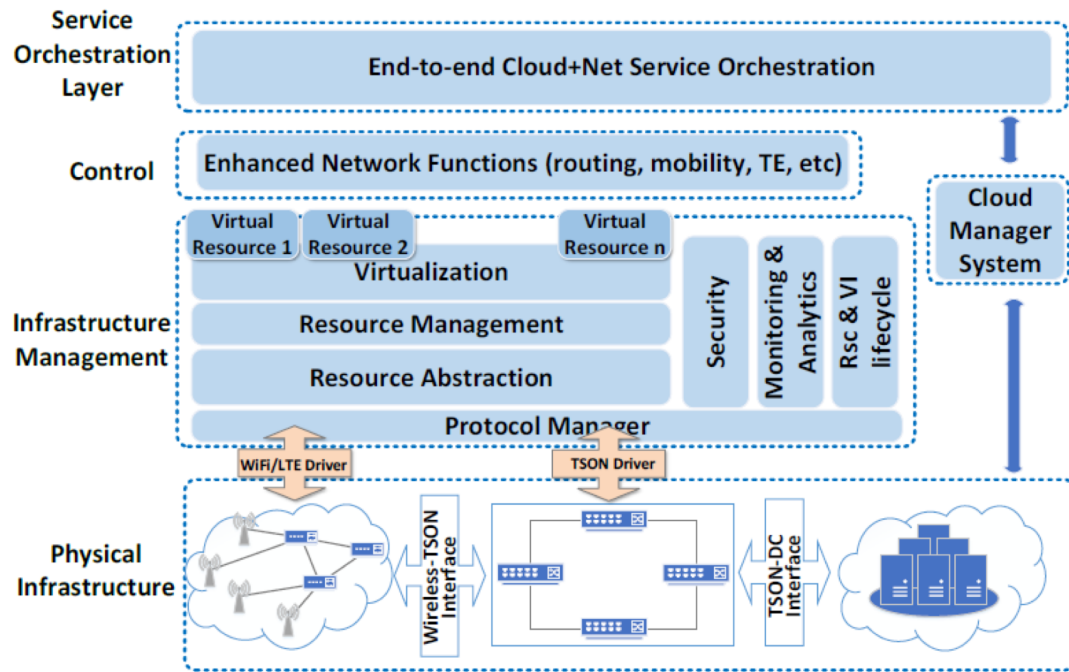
Service Orchestration Layer

End-to-end Cloud+Net Service Orchestration

Control

Enhanced Network Functions (routing, mobility, TE, etc)

Cloud Manager System

Virtual Resource 1

Virtual Resource 2

Virtual Resource n

Virtualization

Resource Management

Resource Abstraction

Protocol Manager

Security

Monitoring & Analytics

Rsc & VI lifecycle

Infrastructure Management

WiFi/LTE Driver

TSON Driver

Physical Infrastructure

Wireless-TSON Interface

TSON-DC Interface